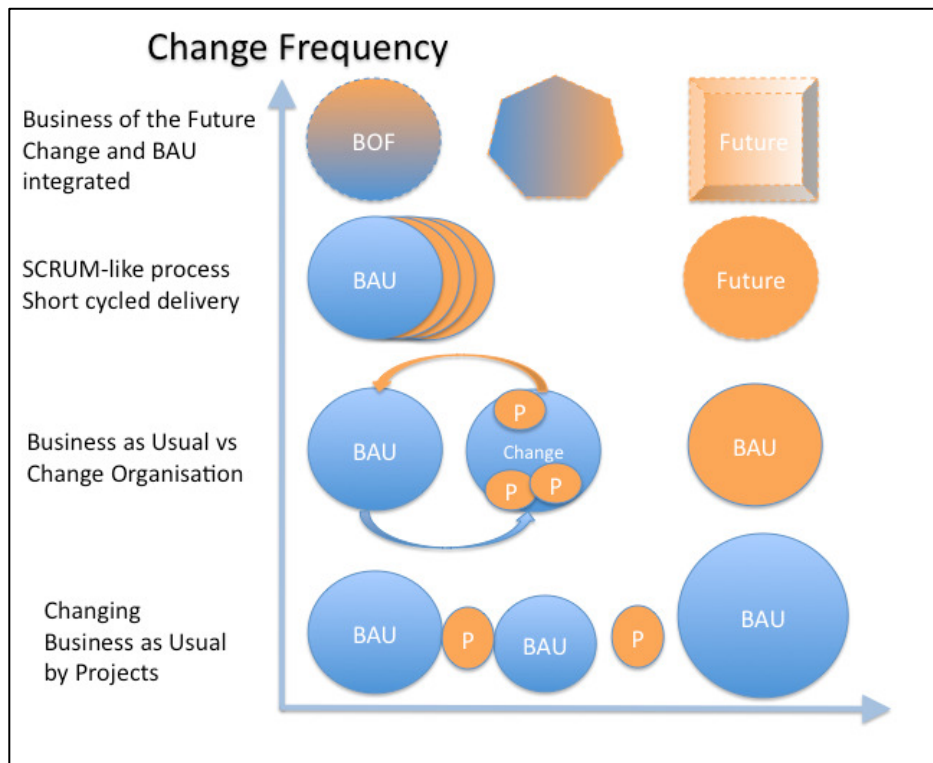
Change Frequency

Business of the Future
Change and BAU integrated

BOF

Future

SCRUM-like process
Short cycled delivery

BAU

Future

Business as Usual vs
Change Organisation

BAU

P

Change

P

P

BAU

Changing
Business as Usual
by Projects

BAU

P

BAU

P

BAU